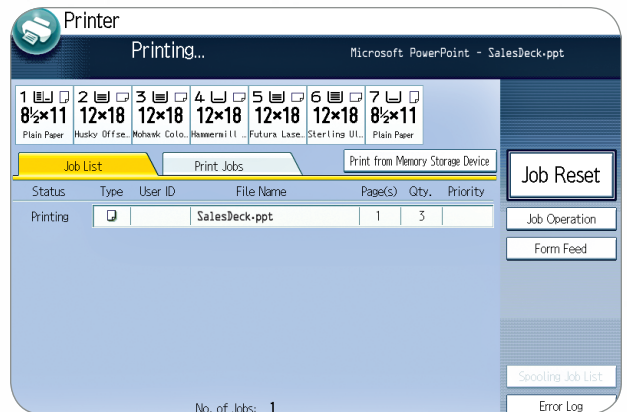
Printer

Printing...

Microsoft PowerPoint - SalesDeck.ppt

1 8½×11 Plain Paper
2 12×18 Husky Offse..
3 12×18 Mohawk Colo..
4 12×18 Hammermill ..
5 12×18 Futura Lase..
6 12×18 Sterling Ul..
7 8½×11 Plain Paper

Job List
Print Jobs
Print from Memory Storage Device

Job Reset

| Status | Type | User ID | File Name | Page(s) | Qty. | Priority |
|---|---|---|---|---|---|---|
| Printing | | | SalesDeck.ppt | 1 | 3 | |

Job Operation
Form Feed

Spooling Job List

No. of Jobs: 1

Error Log